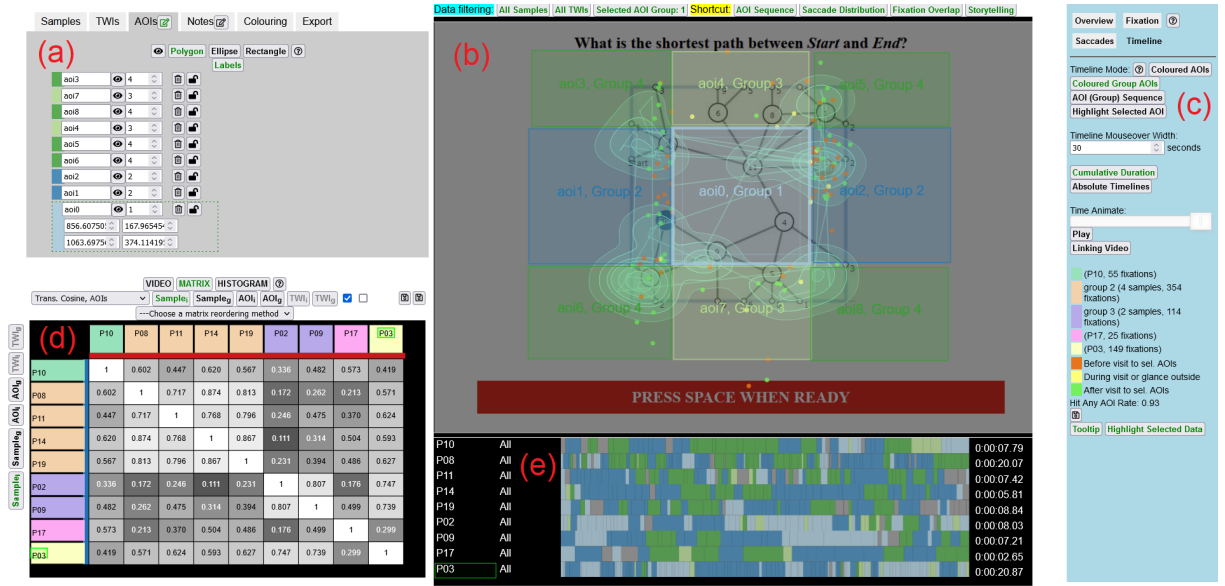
Samples TWIs AOIs Notes Colouring Export

(a)

Polygon Ellipse Rectangle ?
Labels

aoi3 4
aoi7 3
aoi8 4
aoi4 3
aoi5 4
aoi6 4
aoi2 2
aoi1 2
aoi0 1
856.60750 167.96545
1063.6975 374.11419

Data filtering: All Samples All TWIs Selected AOI Group: 1 Shortcut: AOI Sequence Saccade Distribution Fixation Overlap Storytelling

(b)

What is the shortest path between *Start* and *End*?

aoi3, Group 4 aoi4, Group 3 aoi5, Group 4
aoi1, Group 2 aoi0, Group 1 aoi2, Group 2
aoi6, Group 4 aoi7, Group 3 aoi8, Group 4

PRESS SPACE WHEN READY

Overview Fixation ?
Saccades Timeline

(c)

Timeline Mode: ? Coloured AOIs
Coloured Group AOIs
AOI (Group) Sequence
Highlight Selected AOI

Timeline Mouseover Width:
30 seconds

Cumulative Duration
Absolute Timelines

Time Animate:
Play
Linking Video

(P10, 55 fixations)
group 2 (4 samples, 354 fixations)
group 3 (2 samples, 114 fixations)
(P17, 25 fixations)
(P03, 149 fixations)
Before visit to sel. AOIs
During visit or glance outside
After visit to sel. AOIs
Hit Any AOI Rate: 0.93

Tooltip Highlight Selected Data

VIDEO MATRIX HISTOGRAM ?
Trans. Cosine, AOIs Sample$_i$ Sample$_g$ AOI$_i$ AOI$_g$ TWI$_i$ TWI$_g$
---Choose a matrix reordering method---

(d)

TWI$_g$ TWI$_i$ AOI$_g$ AOI$_i$ Sample$_g$ Sample$_i$

| | P10 | P08 | P11 | P14 | P19 | P02 | P09 | P17 | P03 |
|---|---|---|---|---|---|---|---|---|---|
| P10 | 1 | 0.602 | 0.447 | 0.620 | 0.567 | 0.336 | 0.482 | 0.573 | 0.419 |
| P08 | 0.602 | 1 | 0.717 | 0.874 | 0.813 | 0.172 | 0.262 | 0.213 | 0.571 |
| P11 | 0.447 | 0.717 | 1 | 0.768 | 0.796 | 0.246 | 0.475 | 0.370 | 0.624 |
| P14 | 0.620 | 0.874 | 0.768 | 1 | 0.867 | 0.111 | 0.314 | 0.504 | 0.593 |
| P19 | 0.567 | 0.813 | 0.796 | 0.867 | 1 | 0.231 | 0.394 | 0.486 | 0.627 |
| P02 | 0.336 | 0.172 | 0.246 | 0.111 | 0.231 | 1 | 0.807 | 0.176 | 0.747 |
| P09 | 0.482 | 0.262 | 0.475 | 0.314 | 0.394 | 0.807 | 1 | 0.499 | 0.739 |
| P17 | 0.573 | 0.213 | 0.370 | 0.504 | 0.486 | 0.176 | 0.499 | 1 | 0.299 |
| P03 | 0.419 | 0.571 | 0.624 | 0.593 | 0.627 | 0.747 | 0.739 | 0.299 | 1 |

(e)

P10 All 0:00:07.79
P08 All 0:00:20.07
P11 All 0:00:07.42
P14 All 0:00:05.81
P19 All 0:00:08.84
P02 All 0:00:08.03
P09 All 0:00:07.21
P17 All 0:00:02.65
P03 All 0:00:20.87